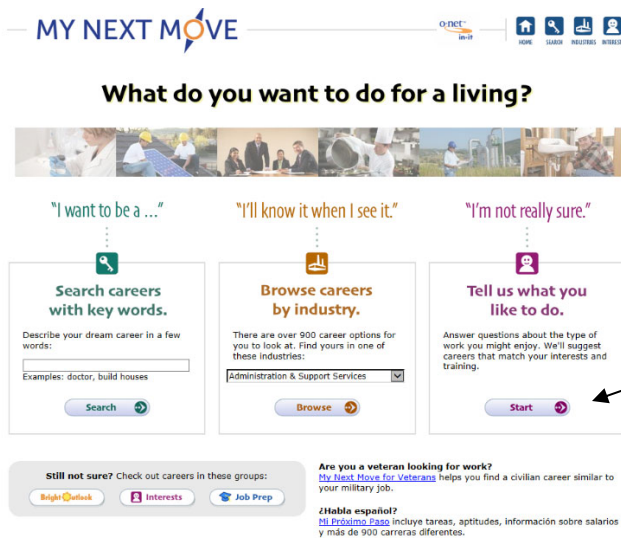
MY NEXT MOVE

O•NET in-it

HOME SEARCH INDUSTRIES INTERESTS

What do you want to do for a living?

"I want to be a ..."

Search careers with key words.

Describe your dream career in a few words:

Examples: doctor, build houses

Search

"I'll know it when I see it."

Browse careers by industry.

There are over 900 career options for you to look at. Find yours in one of these industries:

Administration & Support Services

Browse

"I'm not really sure."

Tell us what you like to do.

Answer questions about the type of work you might enjoy. We'll suggest careers that match your interests and training.

Start

Still not sure? Check out careers in these groups:

Bright Outlook

Interests

Job Prep

Are you a veteran looking for work?
My Next Move for Veterans helps you find a civilian career similar to your military job.

¿Habla español?
Mi Próximo Paso incluye tareas, aptitudes, información sobre salarios y más de 900 carreras diferentes.